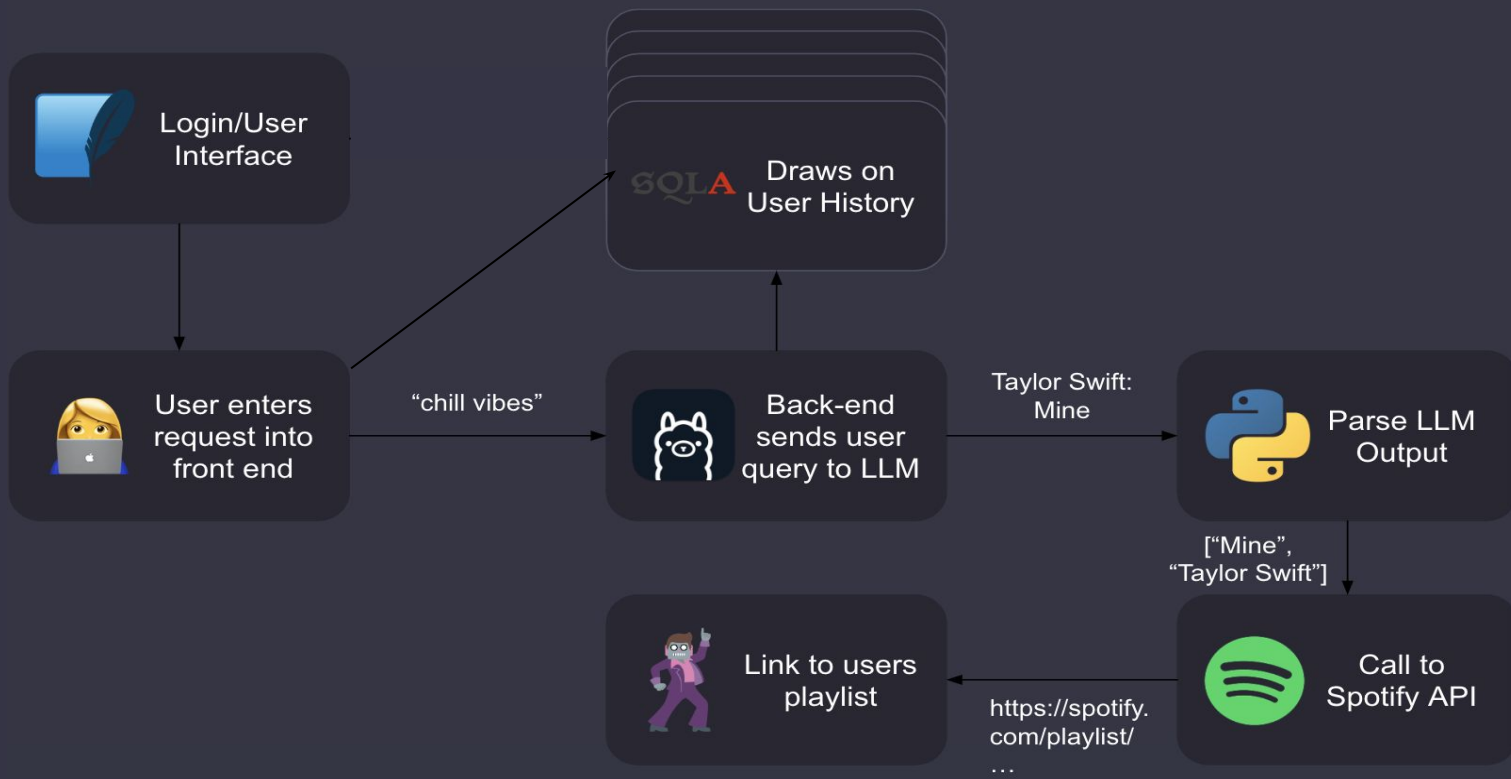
Login/User Interface

SQLA Draws on User History

User enters request into front end

"chill vibes"

Back-end sends user query to LLM

Taylor Swift: Mine

Parse LLM Output

["Mine", "Taylor Swift"]

Link to users playlist

https://spotify.com/playlist/...

Call to Spotify API